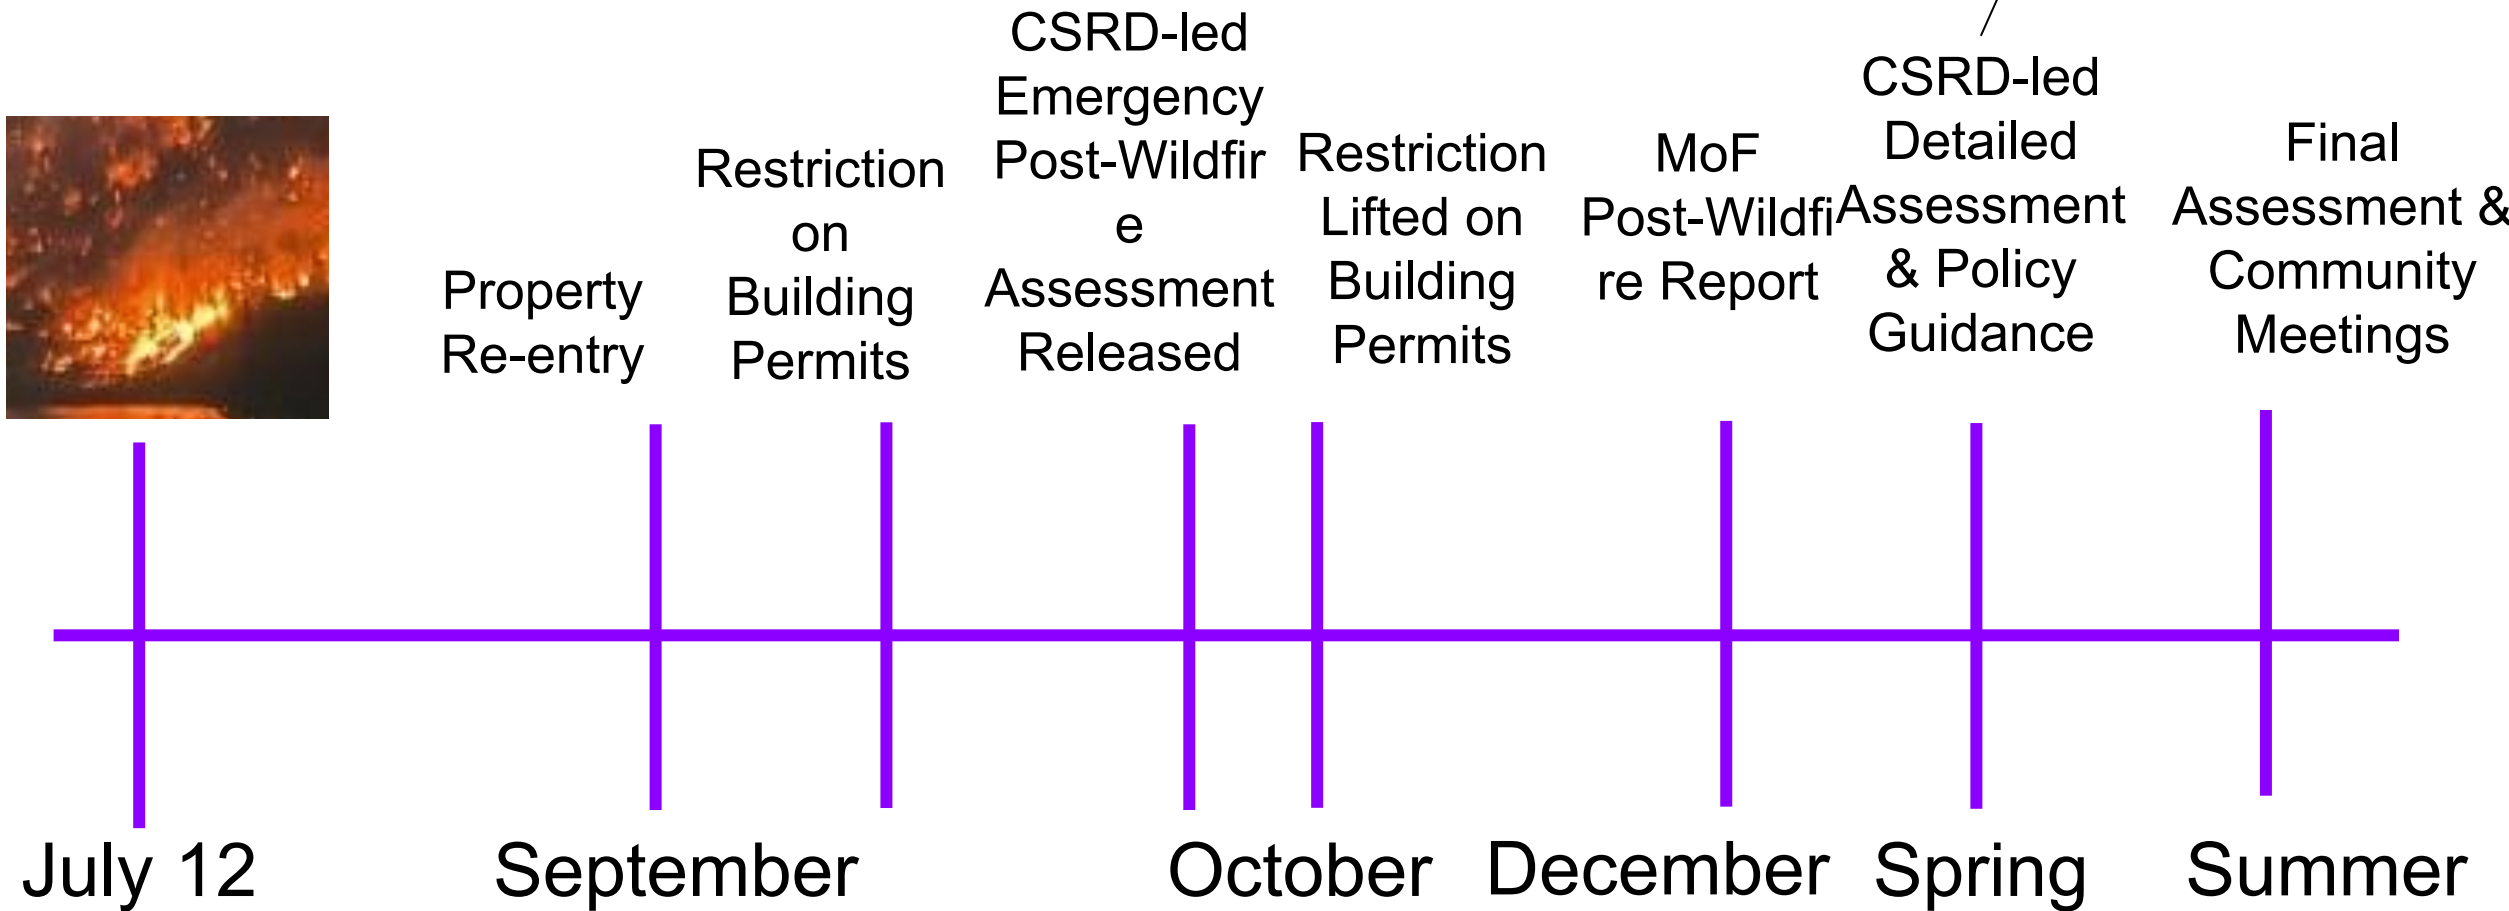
Property Re-entry

Restriction on Building Permits

CSRD-led Emergency Post-Wildfire Assessment Released

Restriction Lifted on Building Permits

MoF Post-Wildfire Report

CSRD-led Detailed Assessment & Policy Guidance

Final Assessment & Community Meetings

July 12

September

October

December

Spring

Summer